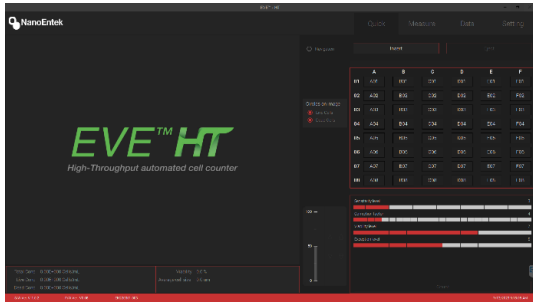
NanoEntek

Quick

Measure

Data

Setting

EVE™ HT

High-Throughput automated cell counter

|  | A | B | C | D | E | F |
|---|---|---|---|---|---|---|
| 01 | A01 | B01 | C01 | D01 | E01 | F01 |
| 02 | A02 | B02 | C02 | D02 | E02 | F02 |
| 03 | A03 | B03 | C03 | D03 | E03 | F03 |
| 04 | A04 | B04 | C04 | D04 | E04 | F04 |
| 05 | A05 | B05 | C05 | D05 | E05 | F05 |
| 06 | A06 | B06 | C06 | D06 | E06 | F06 |
| 07 | A07 | B07 | C07 | D07 | E07 | F07 |
| 08 | A08 | B08 | C08 | D08 | E08 | F08 |

Sample type

Counted cells

Viability

Dilution

Viability

Average cell size